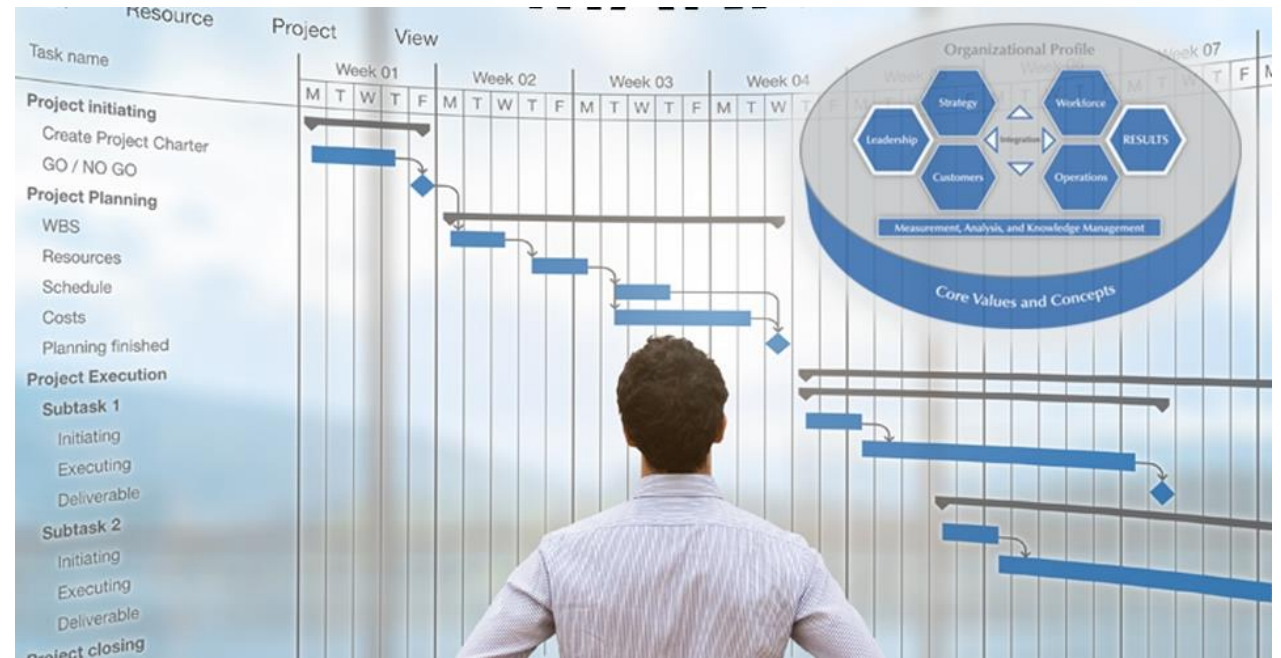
Resource Project View

Task name

Week 01

M T W T F

Week 02

M T W T F

Week 03

M T W T F

Week 04

M T W

Week 07

T F M

Project initiating

Create Project Charter

GO / NO GO

Project Planning

WBS

Resources

Schedule

Costs

Planning finished

Project Execution

Subtask 1

Initiating

Executing

Deliverable

Subtask 2

Initiating

Executing

Deliverable

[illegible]roject closing

Organizational Profile

Strategy

Workforce

Leadership

Integration

RESULTS

Customers

Operations

Measurement, Analysis, and Knowledge Management

Core Values and Concepts